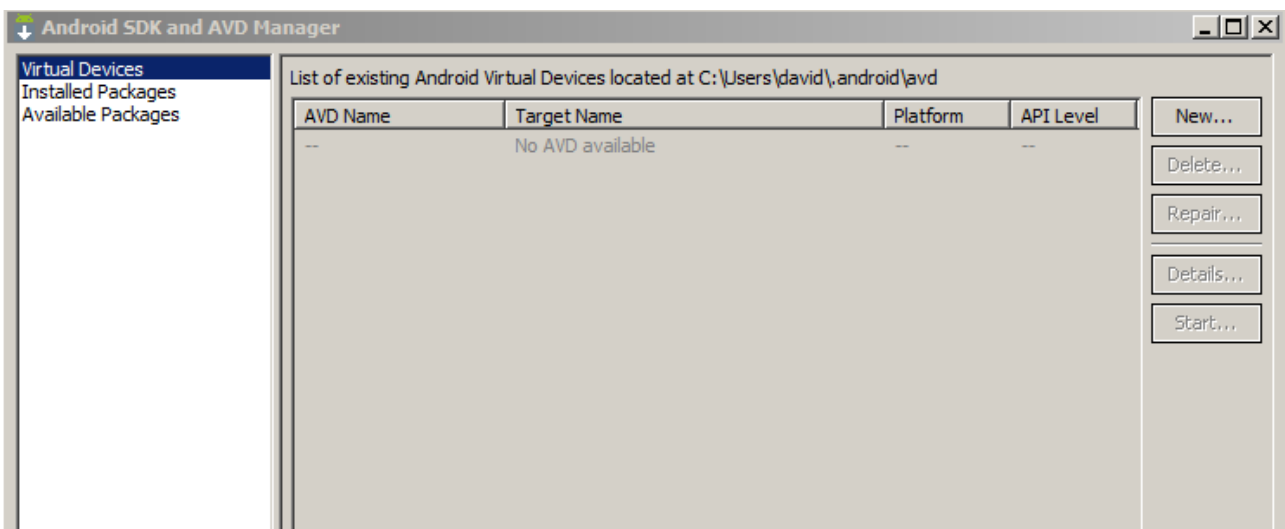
Android SDK and AVD Manager

Virtual Devices
Installed Packages
Available Packages

List of existing Android Virtual Devices located at C:\Users\david\.android\avd

| AVD Name | Target Name | Platform | API Level |
|---|---|---|---|
| -- | No AVD available | -- | -- |

New...
Delete...
Repair...
Details...
Start...